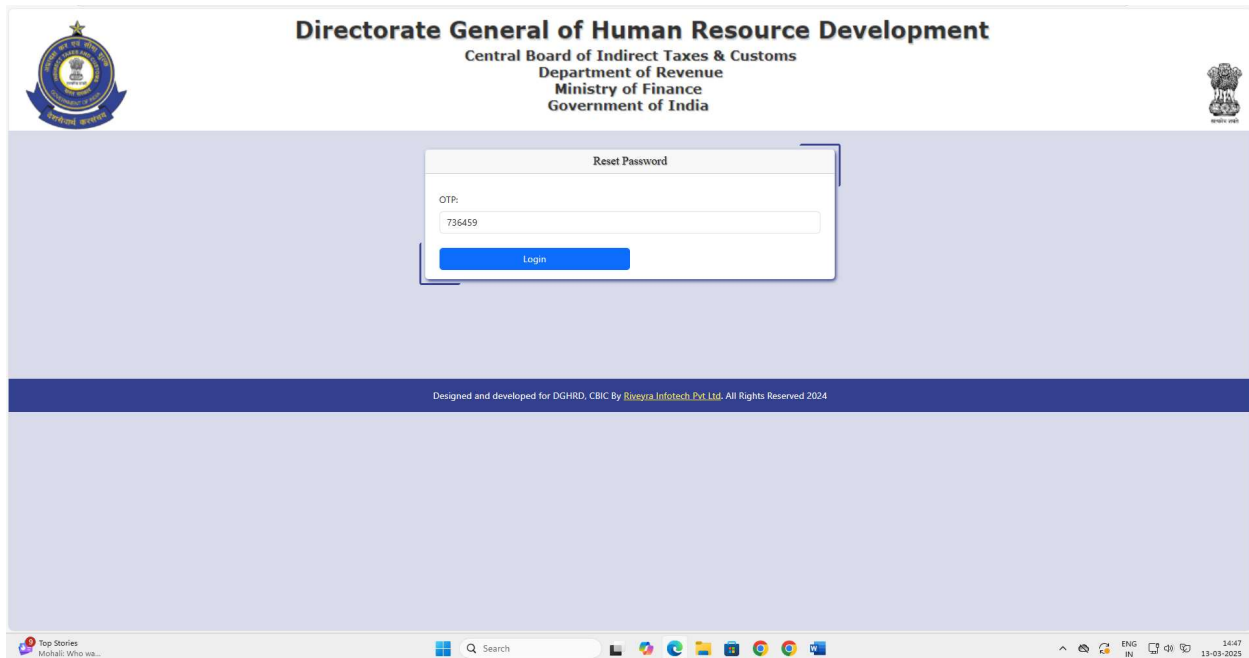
Directorate General of Human Resource Development
Central Board of Indirect Taxes & Customs
Department of Revenue
Ministry of Finance
Government of India

Reset Password

OTP:
736459

Login

Designed and developed for DGHRD, CBIC By Riveyra Infotech Pvt Ltd. All Rights Reserved 2024

Top Stories
Mohali: Who wa...

Search

ENG
IN

14:47
13-03-2025